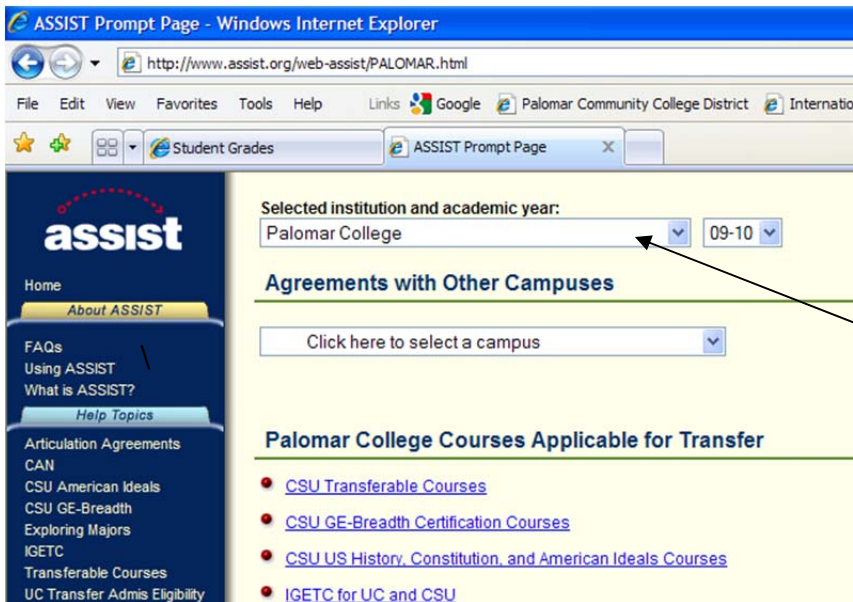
ASSIST Prompt Page - Windows Internet Explorer

http://www.assist.org/web-assist/PALOMAR.html

File Edit View Favorites Tools Help Links Google Palomar Community College District Internatio

Student Grades ASSIST Prompt Page

assist

Home
About ASSIST
FAQs
Using ASSIST
What is ASSIST?
Help Topics
Articulation Agreements
CAN
CSU American Ideals
CSU GE-Breadth
Exploring Majors
IGETC
Transferable Courses
UC Transfer Admis Eligibility

Selected institution and academic year:
Palomar College 09-10

Agreements with Other Campuses

Click here to select a campus

Palomar College Courses Applicable for Transfer

CSU Transferable Courses
CSU GE-Breadth Certification Courses
CSU US History, Constitution, and American Ideals Courses
IGETC for UC and CSU